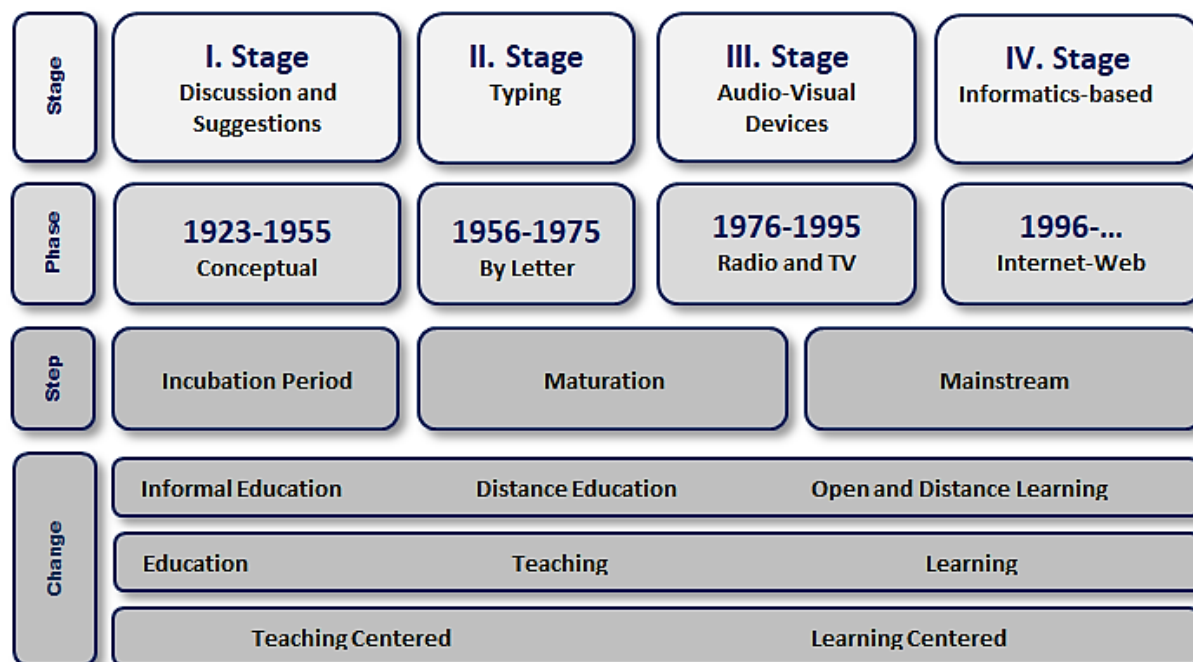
Stage

I. Stage
Discussion and Suggestions

II. Stage
Typing

III. Stage
Audio-Visual Devices

IV. Stage
Informatics-based

Phase

1923-1955
Conceptual

1956-1975
By Letter

1976-1995
Radio and TV

1996-...
Internet-Web

Step

Incubation Period

Maturation

Mainstream

Change

Informal Education

Distance Education

Open and Distance Learning

Education

Teaching

Learning

Teaching Centered

Learning Centered